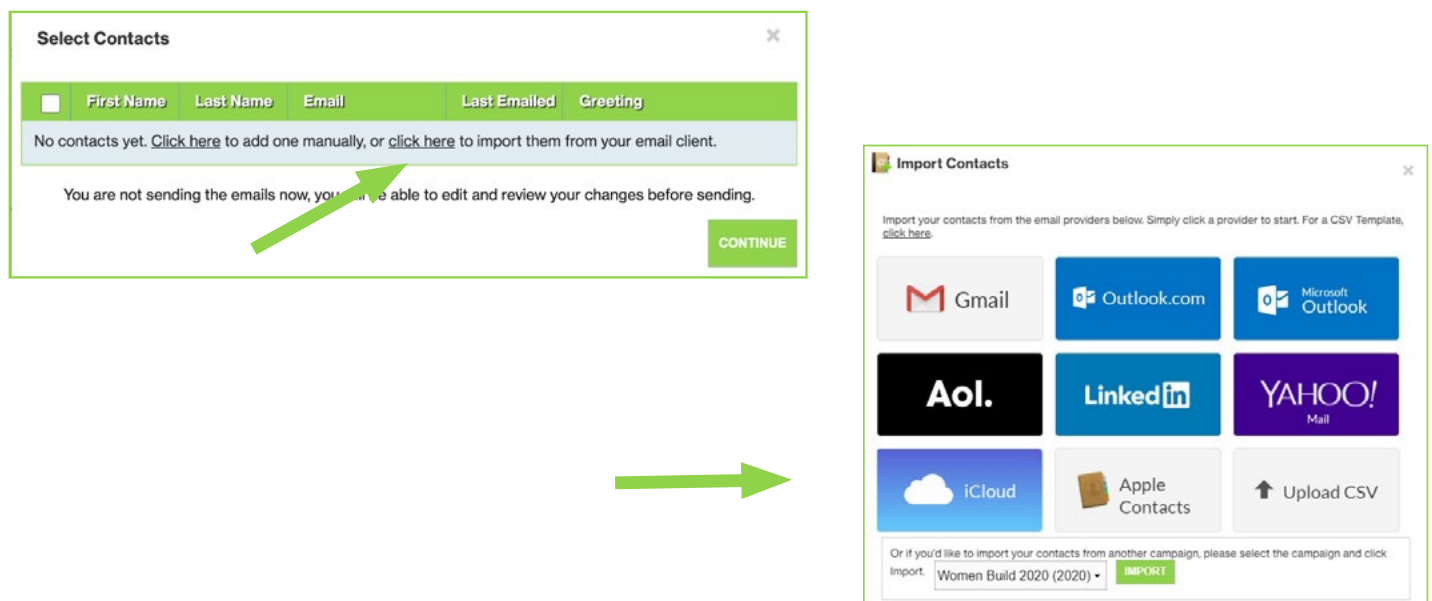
Select Contacts

×

| | First Name | Last Name | Email | Last Emailed | Greeting |
|---|---|---|---|---|---|
| No contacts yet. Click here to add one manually, or click here to import them from your email client. | | | | | |

You are not sending the emails now, you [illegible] able to edit and review your changes before sending.

CONTINUE

Import Contacts

×

Import your contacts from the email providers below. Simply click a provider to start. For a CSV Template, click here.

Gmail

Outlook.com

Microsoft Outlook

Aol.

Linkedin

YAHOO! Mail

iCloud

Apple Contacts

Upload CSV

Or if you'd like to import your contacts from another campaign, please select the campaign and click Import. Women Build 2020 (2020) IMPORT